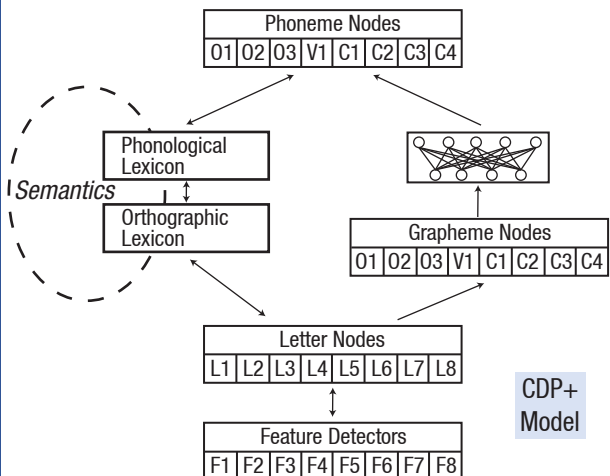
Phoneme Nodes

| O1 | O2 | O3 | V1 | C1 | C2 | C3 | C4 |
|---|---|---|---|---|---|---|---|

Phonological Lexicon

Semantics

Orthographic Lexicon

Grapheme Nodes

| O1 | O2 | O3 | V1 | C1 | C2 | C3 | C4 |
|---|---|---|---|---|---|---|---|

Letter Nodes

| L1 | L2 | L3 | L4 | L5 | L6 | L7 | L8 |
|---|---|---|---|---|---|---|---|

CDP+ Model

Feature Detectors

| F1 | F2 | F3 | F4 | F5 | F6 | F7 | F8 |
|---|---|---|---|---|---|---|---|